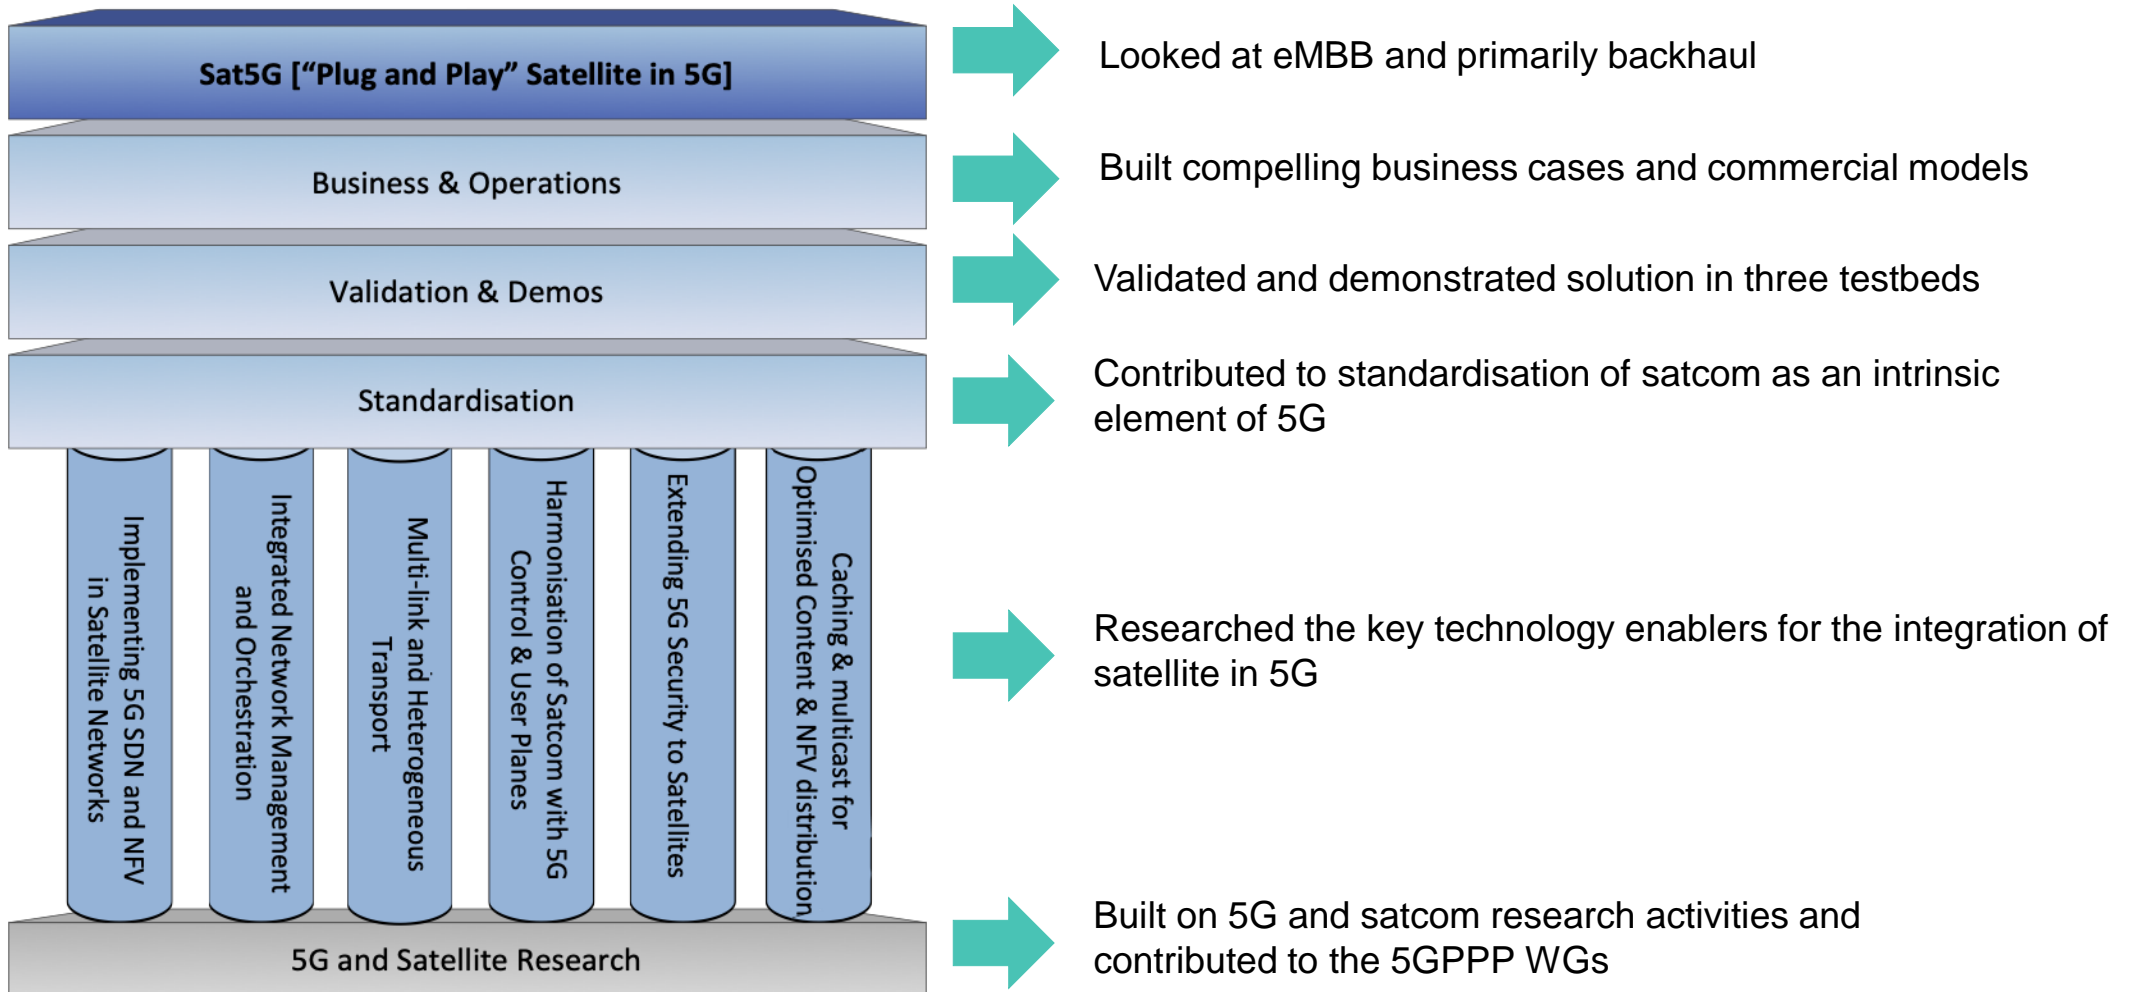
Sat5G ["Plug and Play" Satellite in 5G]

Looked at eMBB and primarily backhaul

Business & Operations

Built compelling business cases and commercial models

Validation & Demos

Validated and demonstrated solution in three testbeds

Standardisation

Contributed to standardisation of satcom as an intrinsic element of 5G

Implementing 5G SDN and NFV in Satellite Networks

Integrated Network Management and Orchestration

Multi-link and Heterogeneous Transport

Harmonisation of Satcom with 5G Control & User Planes

Extending 5G Security to Satellites

Caching & multicast for Optimised Content & NFV distribution

Researched the key technology enablers for the integration of satellite in 5G

5G and Satellite Research

Built on 5G and satcom research activities and contributed to the 5GPPP WGs